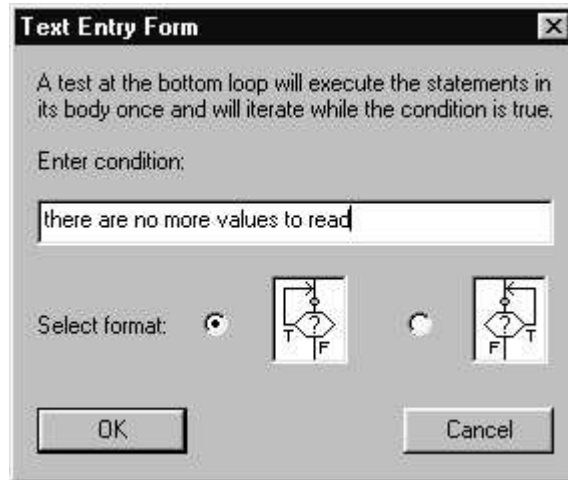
Text Entry Form

A test at the bottom loop will execute the statements in its body once and will iterate while the condition is true.

Enter condition:

there are no more values to read

Select format:

T ? F

F ? T

OK

Cancel